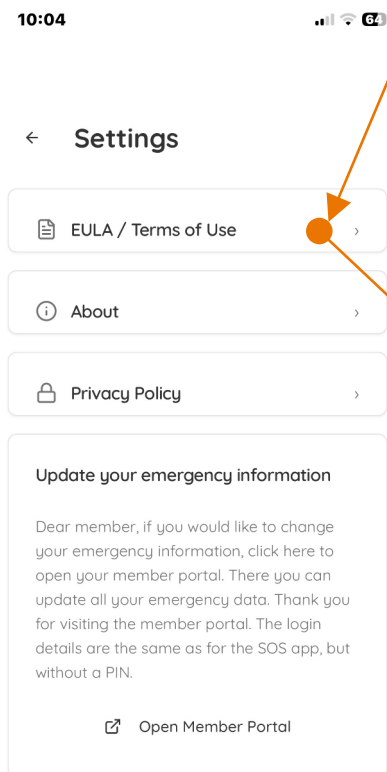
10:04

64

←

Settings

EULA / Terms of Use

›

About

›

Privacy Policy

›

Update your emergency information

Dear member, if you would like to change your emergency information, click here to open your member portal. There you can update all your emergency data. Thank you for visiting the member portal. The login details are the same as for the SOS app, but without a PIN.

Open Member Portal